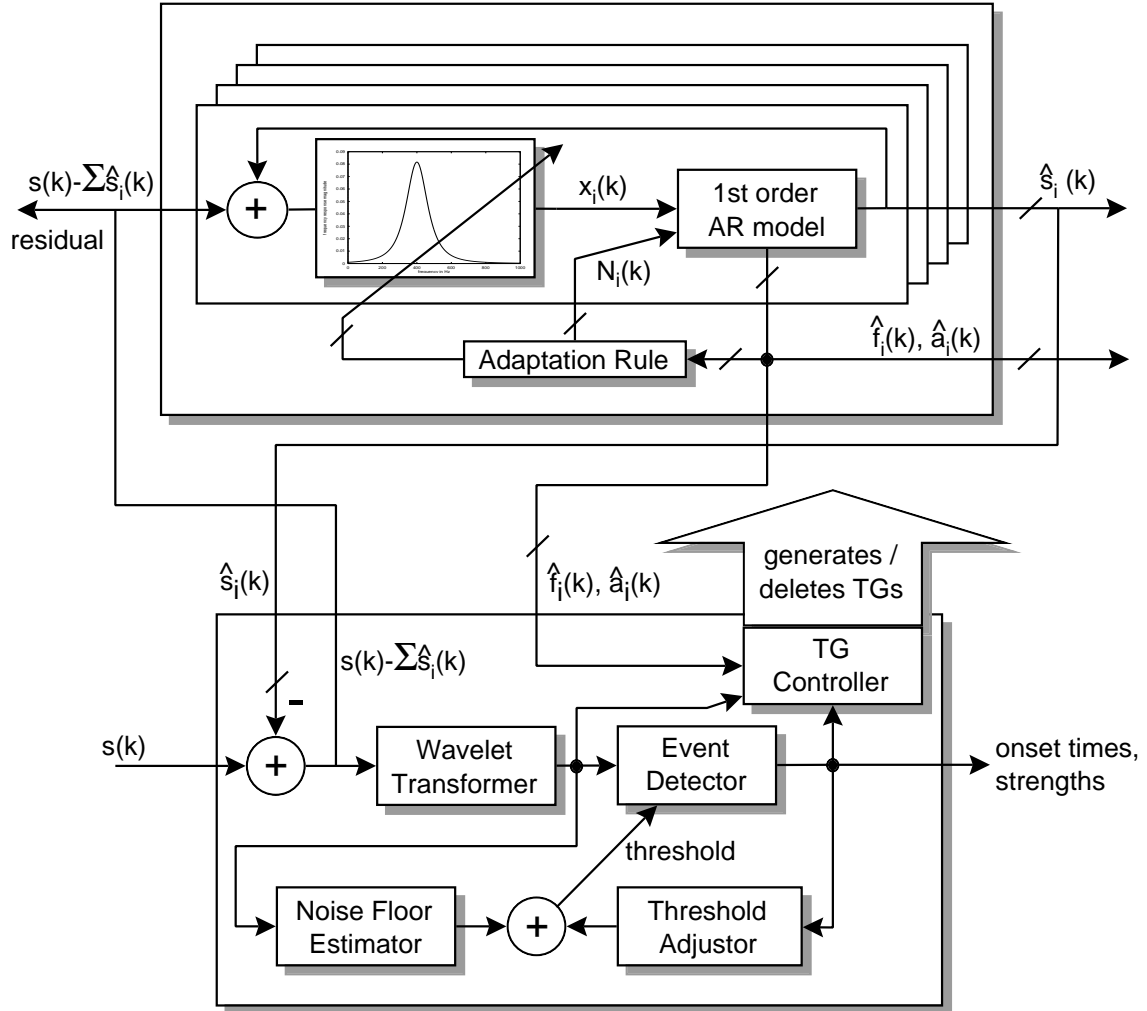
$s(k)-\sum\hat{s}_i(k)$

residual

+

$x_i(k)$

1st order AR model

$\hat{s}_i(k)$

$N_i(k)$

$\hat{f}_i(k)$, $\hat{a}_i(k)$

Adaptation Rule

$\hat{s}_i(k)$

$\hat{f}_i(k)$, $\hat{a}_i(k)$

generates / deletes TGs

$s(k)-\sum\hat{s}_i(k)$

TG Controller

-

s(k)

+

Wavelet Transformer

Event Detector

onset times, strengths

threshold

Noise Floor Estimator

+

Threshold Adjustor